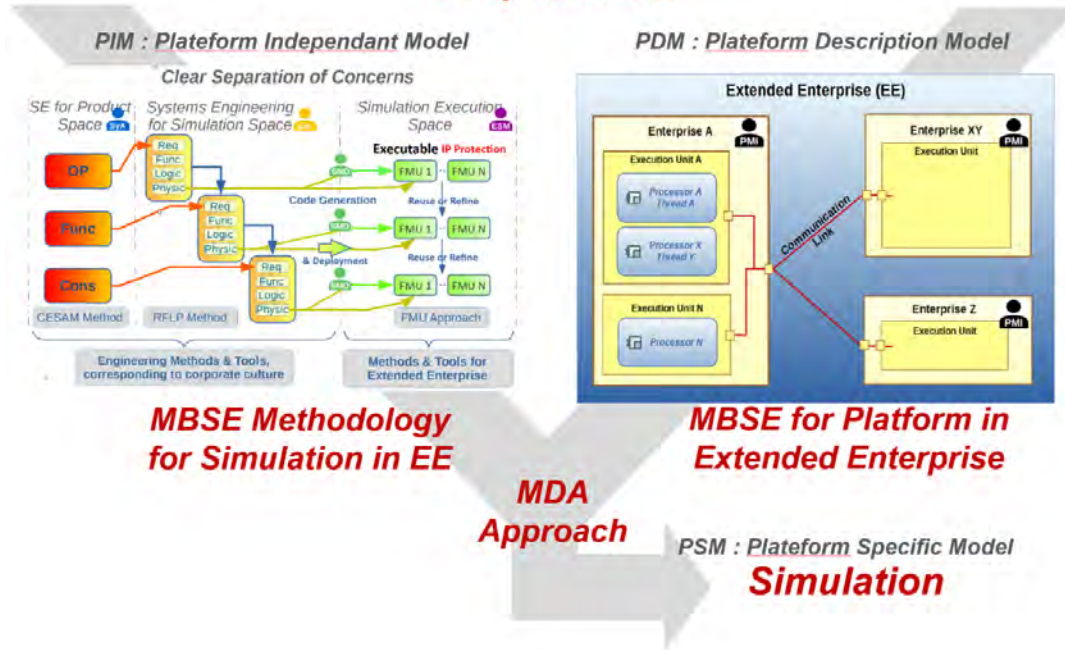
PIM : Plateform Independant Model

Clear Separation of Concerns

SE for Product Space SYA

Systems Engineering for Simulation Space SIM

Simulation Execution Space ESM

OP

Func

Cons

Req
Func
Logic
Physic

Req
Func
Logic
Physic

Req
Func
Logic
Physic

Executable IP Protection

FMU 1 ... FMU N

Code Generation

Reuse or Refine

FMU 1 ... FMU N

& Deployment

Reuse or Refine

FMU 1 ... FMU N

CESAM Method

RFLP Method

FMU Approach

Engineering Methods & Tools, corresponding to corporate culture

Methods & Tools for Extended Enterprise

PDM : Plateform Description Model

Extended Enterprise (EE)

Enterprise A PMI

Execution Unit A

Processor A Thread A

Processor X Thread Y

Execution Unit N

Processor N

Communication Link

Enterprise XY PMI

Execution Unit

Enterprise Z PMI

Execution Unit

MBSE Methodology for Simulation in EE

MBSE for Platform in Extended Enterprise

MDA Approach

PSM : Plateform Specific Model

Simulation